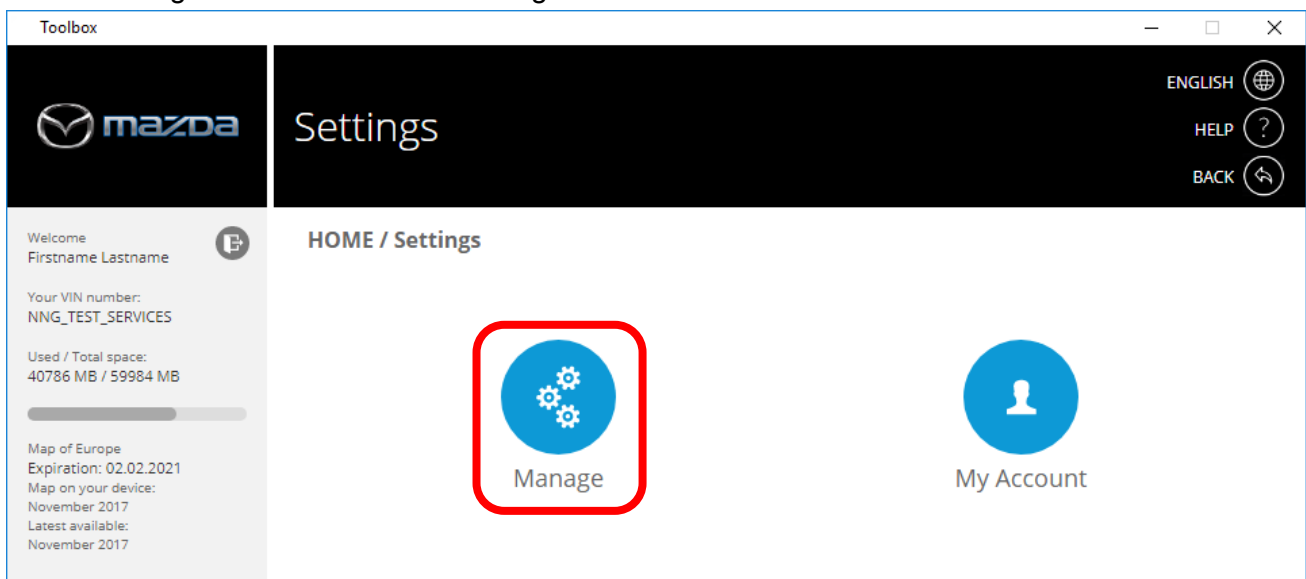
Toolbox

mazda

Settings

ENGLISH
HELP
BACK

Welcome
Firstname Lastname

Your VIN number:
NNG_TEST_SERVICES

Used / Total space:
40786 MB / 59984 MB

Map of Europe
Expiration: 02.02.2021
Map on your device:
November 2017
Latest available:
November 2017

HOME / Settings

Manage

My Account